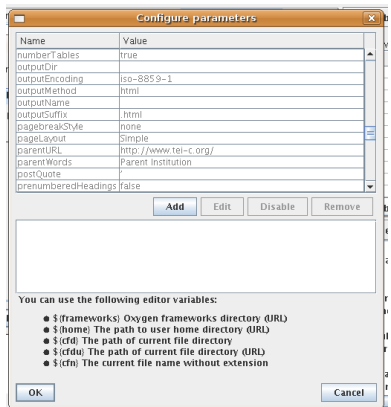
Configure parameters

| Name | Value |
|---|---|
| numberTables | true |
| outputDir | |
| outputEncoding | iso-8859-1 |
| outputMethod | html |
| outputName | |
| outputSuffix | .html |
| pagebreakStyle | none |
| pageLayout | Simple |
| parentURL | http://www.tei-c.org/ |
| parentWords | Parent Institution |
| postQuote | ' |
| prenumberedHeadings | false |

Add Edit Disable Remove

You can use the following editor variables:

● ${frameworks} Oxygen frameworks directory (URL)
● ${home} The path to user home directory (URL)
● ${cfd} The path of current file directory
● ${cfdu} The path of current file directory (URL)
● ${cfn} The current file name without extension

OK Cancel